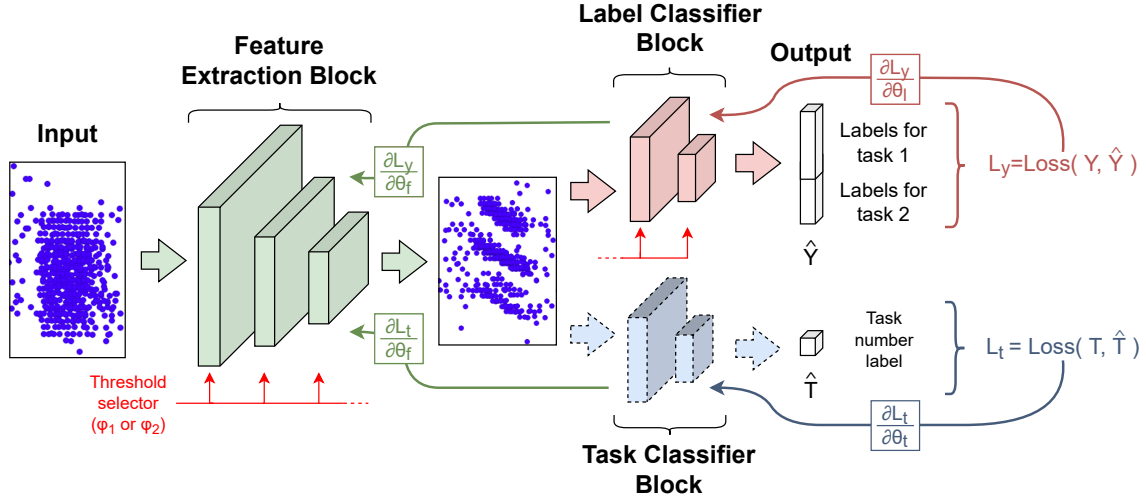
Label Classifier Block

Output

$\frac{\partial L_y}{\partial \theta_l}$

Feature Extraction Block

Input

$\frac{\partial L_y}{\partial \theta_f}$

Labels for task 1

Labels for task 2

$L_y$=Loss( Y, $\hat{Y}$ )

$\hat{Y}$

$\frac{\partial L_t}{\partial \theta_f}$

Task number label

$L_t$ = Loss( T, $\hat{T}$ )

$\hat{T}$

Threshold selector ($\varphi_1$ or $\varphi_2$)

$\frac{\partial L_t}{\partial \theta_t}$

Task Classifier Block